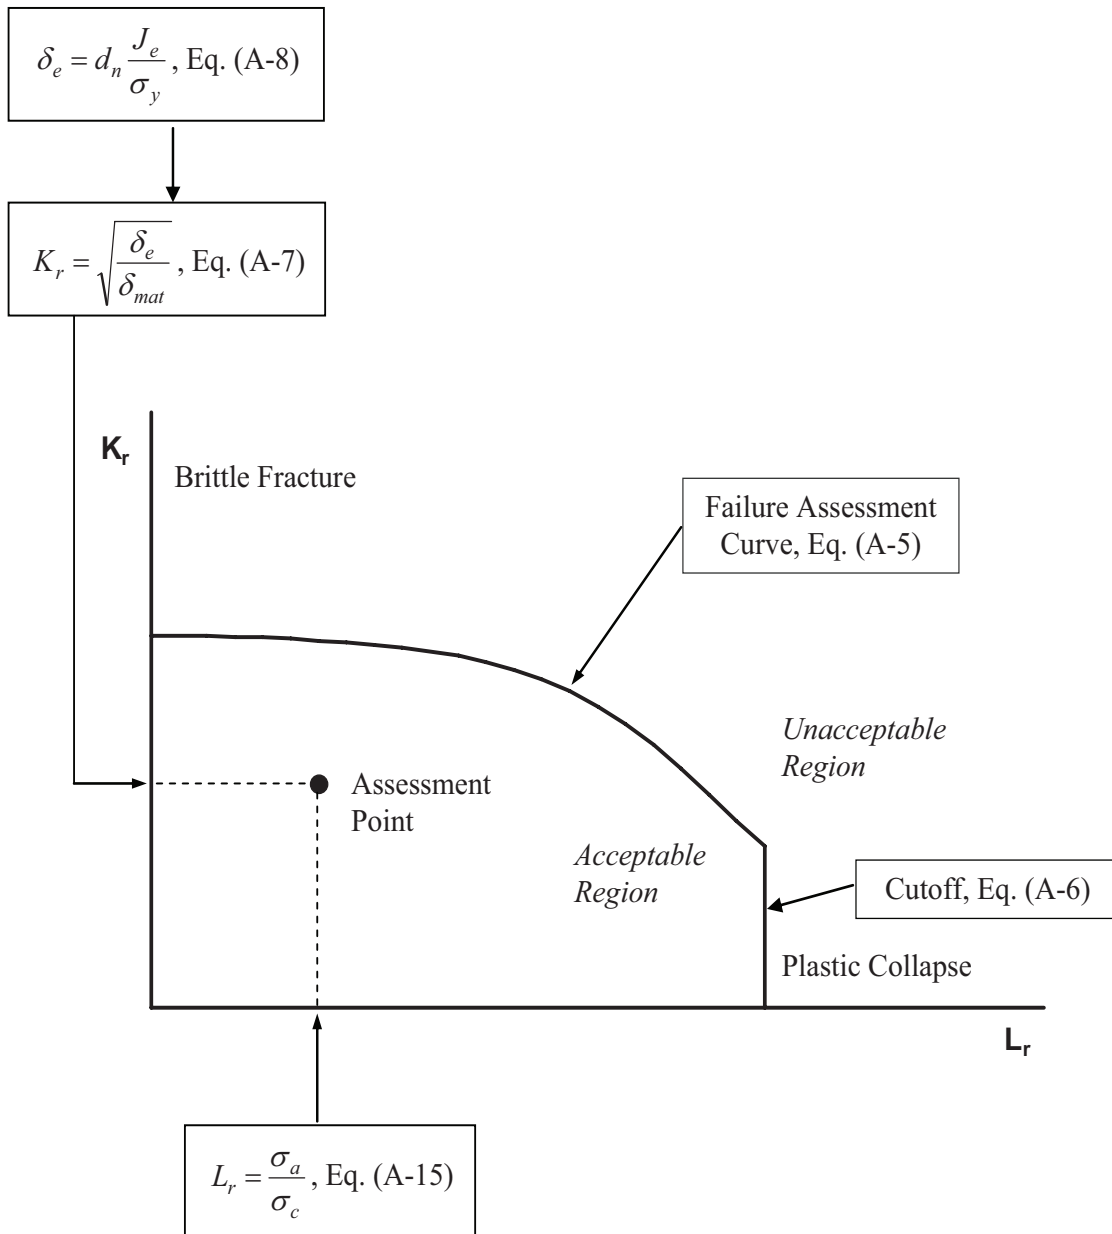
$\delta_e = d_n \frac{J_e}{\sigma_y}$, Eq. (A-8)

$K_r = \sqrt{\frac{\delta_e}{\delta_{mat}}}$, Eq. (A-7)

$K_r$

Brittle Fracture

Failure Assessment Curve, Eq. (A-5)

Unacceptable Region

Assessment Point

Acceptable Region

Cutoff, Eq. (A-6)

Plastic Collapse

$L_r$

$L_r = \frac{\sigma_a}{\sigma_c}$, Eq. (A-15)